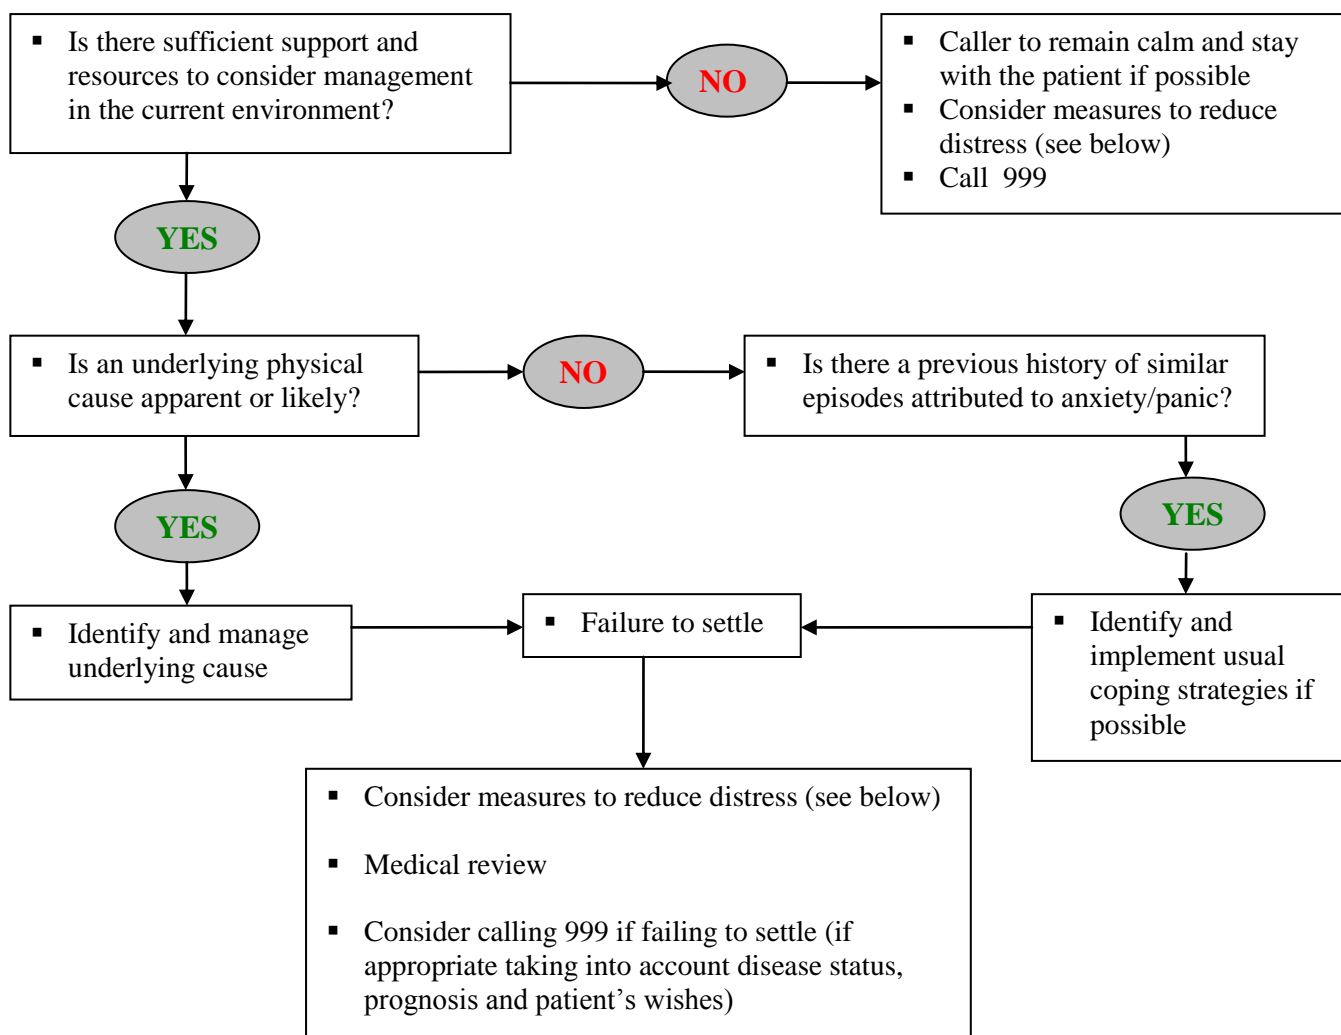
▪ Is there sufficient support and resources to consider management in the current environment?

NO

▪ Caller to remain calm and stay with the patient if possible
▪ Consider measures to reduce distress (see below)
▪ Call 999

YES

▪ Is an underlying physical cause apparent or likely?

NO

▪ Is there a previous history of similar episodes attributed to anxiety/panic?

YES

YES

▪ Identify and manage underlying cause

▪ Failure to settle

▪ Identify and implement usual coping strategies if possible

▪ Consider measures to reduce distress (see below)

▪ Medical review

▪ Consider calling 999 if failing to settle (if appropriate taking into account disease status, prognosis and patient's wishes)